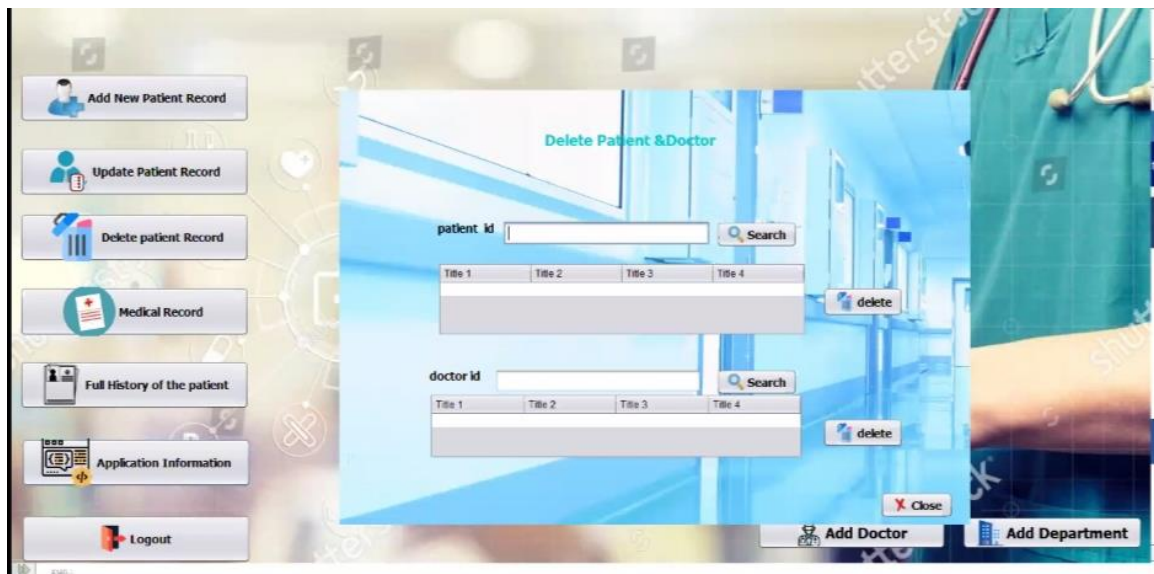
Add New Patient Record

Update Patient Record

Delete patient Record

Medical Record

Full History of the patient

Application Information

Logout

Delete Patient &Doctor

patient id

Search

| Title 1 | Title 2 | Title 3 | Title 4 |
|---|---|---|---|
| | | | |

delete

doctor id

Search

| Title 1 | Title 2 | Title 3 | Title 4 |
|---|---|---|---|
| | | | |

delete

Close

Add Doctor

Add Department

shutterstock